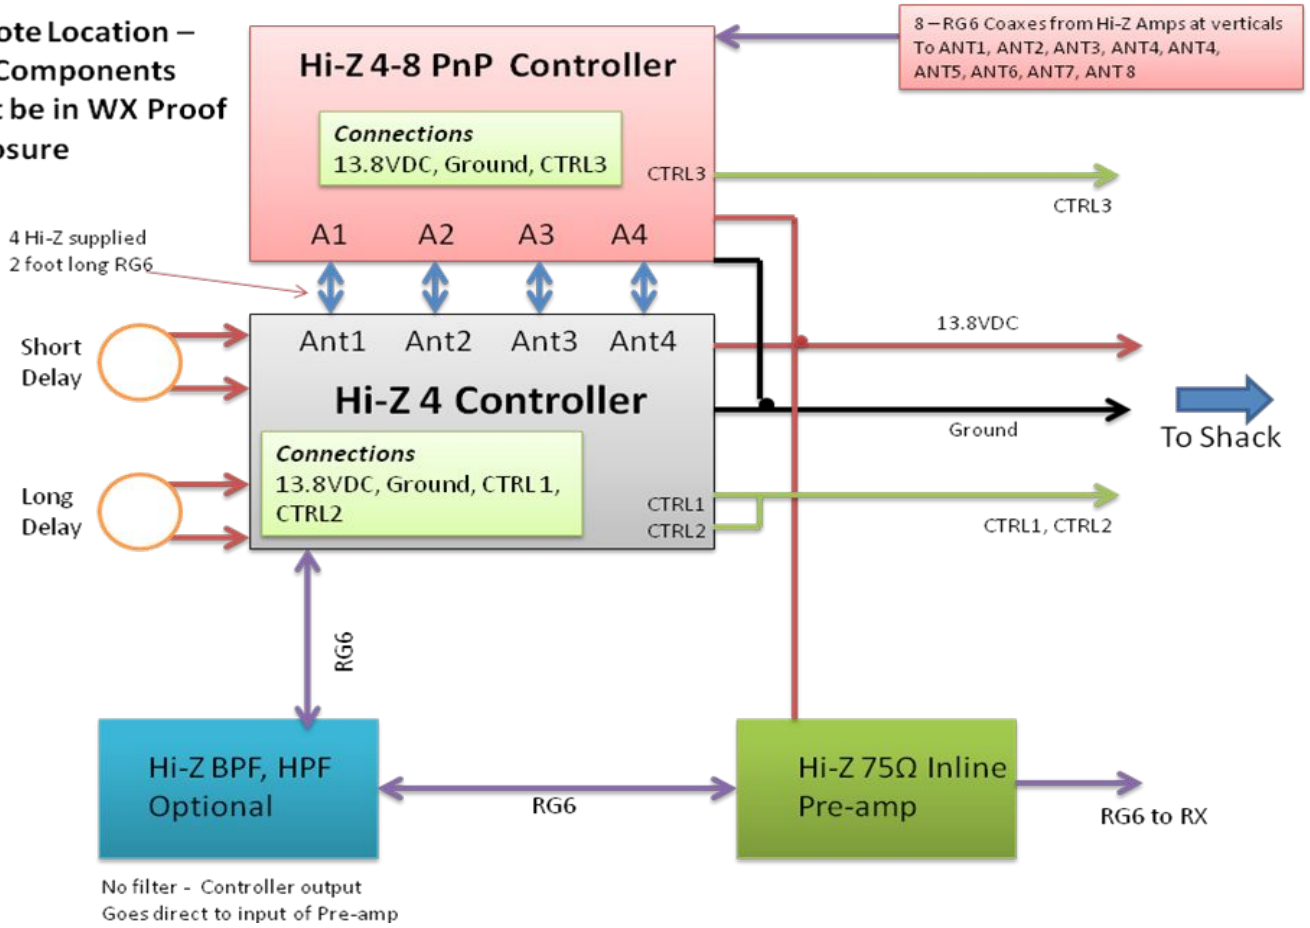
ote Location –
Components
t be in WX Proof
osure

Hi-Z 4-8 PnP Controller

Connections
13.8VDC, Ground, CTRL3

CTRL3

8 – RG6 Coaxes from Hi-Z Amps at verticals To ANT1, ANT2, ANT3, ANT4, ANT4, ANT5, ANT6, ANT7, ANT 8

CTRL3

4 Hi-Z supplied
2 foot long RG6

A1 A2 A3 A4

Ant1 Ant2 Ant3 Ant4

Short Delay

Hi-Z 4 Controller

13.8VDC

Ground

To Shack

Long Delay

Connections
13.8VDC, Ground, CTRL 1, CTRL2

CTRL1
CTRL2

CTRL1, CTRL2

RG6

Hi-Z BPF, HPF
Optional

RG6

Hi-Z 75Ω Inline
Pre-amp

RG6 to RX

No filter - Controller output
Goes direct to input of Pre-amp